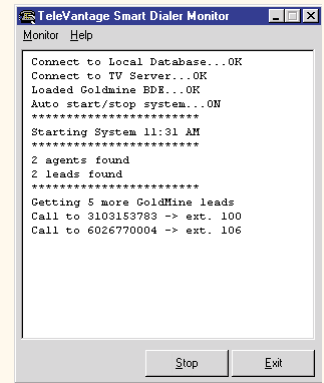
TeleVantage Smart Dialer Monitor

Monitor Help

Connect to Local Database...OK
Connect to TV Server...OK
Loaded Goldmine BDE...OK
Auto start/stop system...ON
************************
Starting System 11:31 AM
************************
2 agents found
2 leads found
************************
Getting 5 more GoldMine leads
Call to 3103153783 -> ext. 100
Call to 6026770004 -> ext. 106

Stop Exit